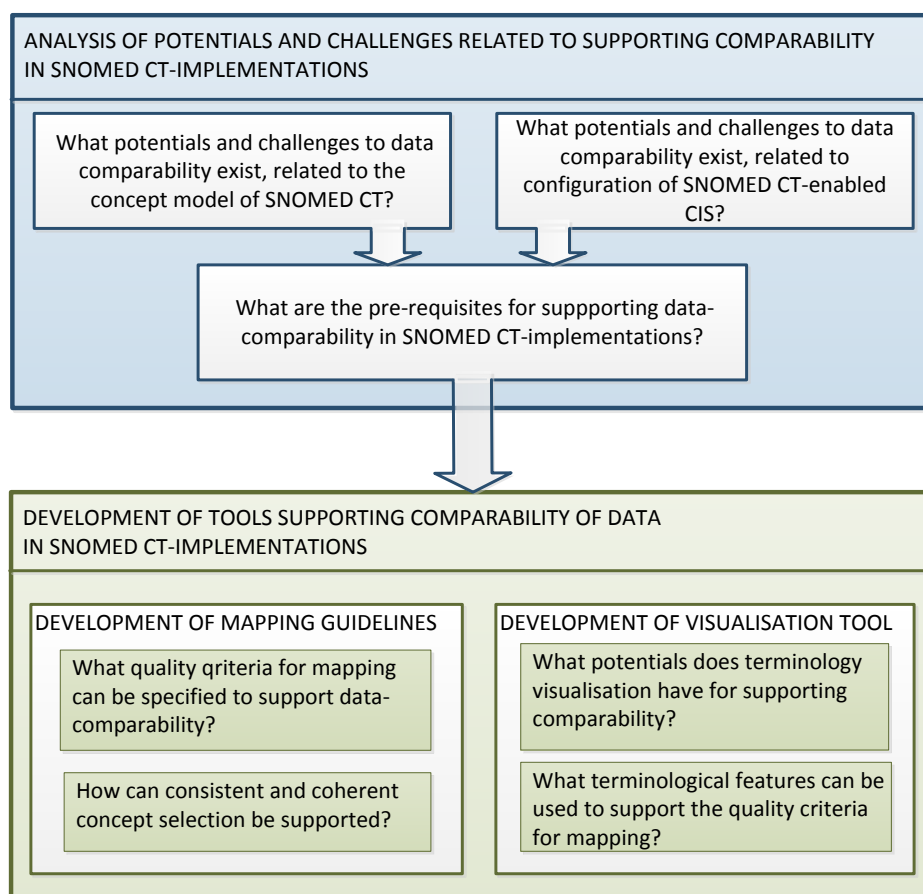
ANALYSIS OF POTENTIALS AND CHALLENGES RELATED TO SUPPORTING COMPARABILITY IN SNOMED CT-IMPLEMENTATIONS

What potentials and challenges to data comparability exist, related to the concept model of SNOMED CT?

What potentials and challenges to data comparability exist, related to configuration of SNOMED CT-enabled CIS?

What are the pre-requisites for suppporting data-comparability in SNOMED CT-implementations?

DEVELOPMENT OF TOOLS SUPPORTING COMPARABILITY OF DATA IN SNOMED CT-IMPLEMENTATIONS

DEVELOPMENT OF MAPPING GUIDELINES

What quality qriteria for mapping can be specified to support data-comparability?

How can consistent and coherent concept selection be supported?

DEVELOPMENT OF VISUALISATION TOOL

What potentials does terminology visualisation have for supporting comparability?

What terminological features can be used to support the quality criteria for mapping?